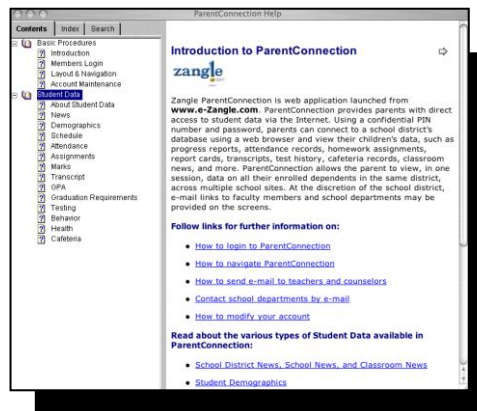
ParentConnection Help

Contents | Index | Search

Basic Procedures
Introduction
Members Login
Layout & Navigation
Account Maintenance
Student Data
About Student Data
News
Demographics
Schedule
Attendance
Assignments
Marks
Transcript
GPA
Graduation Requirements
Testing
Behavior
Health
Cafeteria

Introduction to ParentConnection

zangle

Zangle ParentConnection is web application launched from www.e-Zangle.com. ParentConnection provides parents with direct access to student data via the Internet. Using a confidential PIN number and password, parents can connect to a school district's database using a web browser and view their children's data, such as progress reports, attendance records, homework assignments, report cards, transcripts, test history, cafeteria records, classroom news, and more. ParentConnection allows the parent to view, in one session, data on all their enrolled dependents in the same district, across multiple school sites. At the discretion of the school district, e-mail links to faculty members and school departments may be provided on the screens.

Follow links for further information on:

• How to login to ParentConnection
• How to navigate ParentConnection
• How to send e-mail to teachers and counselors
• Contact school departments by e-mail
• How to modify your account

Read about the various types of Student Data available in ParentConnection:

• School District News, School News, and Classroom News
• Student Demographics